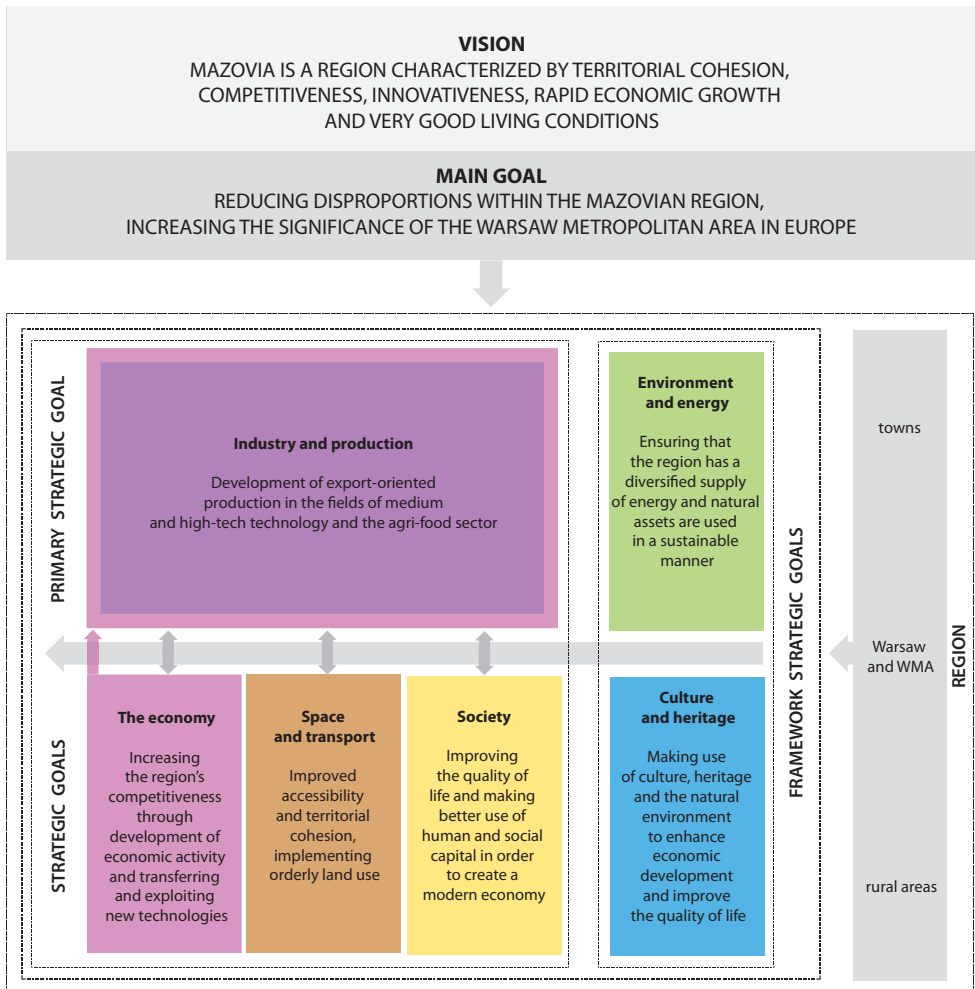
VISION
MAZOVIA IS A REGION CHARACTERIZED BY TERRITORIAL COHESION, COMPETITIVENESS, INNOVATIVENESS, RAPID ECONOMIC GROWTH AND VERY GOOD LIVING CONDITIONS

MAIN GOAL
REDUCING DISPROPORTIONS WITHIN THE MAZOVIAN REGION, INCREASING THE SIGNIFICANCE OF THE WARSAW METROPOLITAN AREA IN EUROPE

PRIMARY STRATEGIC GOAL

Industry and production
Development of export-oriented production in the fields of medium and high-tech technology and the agri-food sector

Environment and energy
Ensuring that the region has a diversified supply of energy and natural assets are used in a sustainable manner

FRAMEWORK STRATEGIC GOALS

REGION
towns
Warsaw and WMA
rural areas

STRATEGIC GOALS

The economy
Increasing the region's competitiveness through development of economic activity and transferring and exploiting new technologies

Space and transport
Improved accessibility and territorial cohesion, implementing orderly land use

Society
Improving the quality of life and making better use of human and social capital in order to create a modern economy

Culture and heritage
Making use of culture, heritage and the natural environment to enhance economic development and improve the quality of life